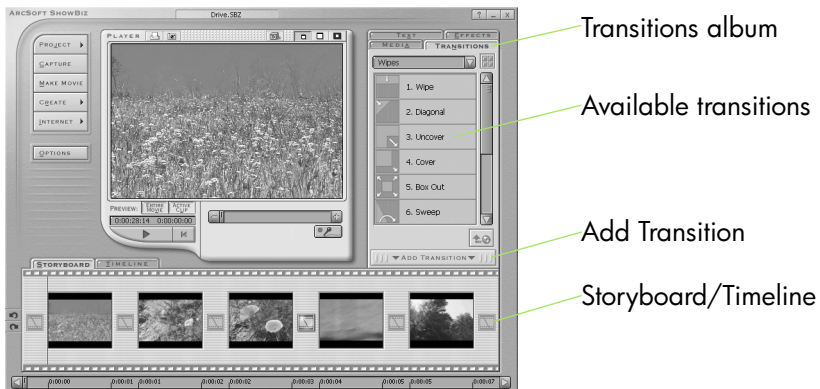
ArcSoft ShowBiz
Drive.SBZ
? _ X

Project
Capture
Make Movie
Create
Internet
Options

Player

Preview: Entire Movie Active Clip
0:00:28:14 0:00:00:00

Text
Effects
Media
Transitions

Wipes

1. Wipe
2. Diagonal
3. Uncover
4. Cover
5. Box Out
6. Sweep

Add Transition

Storyboard
Timeline

0:00:00 0:00:01 0:00:01 0:00:02 0:00:02 0:00:03 0:00:04 0:00:05 0:00:05 0:00:07

Transitions album
Available transitions
Add Transition
Storyboard/Timeline